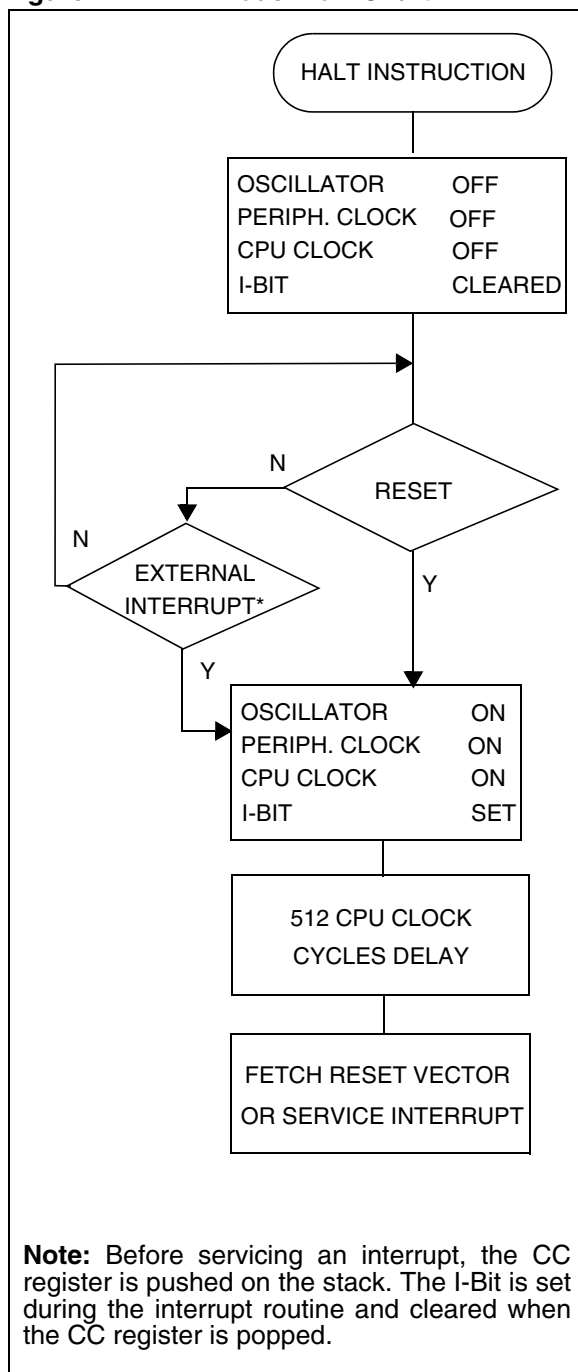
HALT INSTRUCTION

| | |
|---|---|
| OSCILLATOR | OFF |
| PERIPH. CLOCK | OFF |
| CPU CLOCK | OFF |
| I-BIT | CLEARED |

RESET

N

Y

EXTERNAL INTERRUPT*

N

Y

| | |
|---|---|
| OSCILLATOR | ON |
| PERIPH. CLOCK | ON |
| CPU CLOCK | ON |
| I-BIT | SET |

512 CPU CLOCK CYCLES DELAY

FETCH RESET VECTOR OR SERVICE INTERRUPT

**Note:** Before servicing an interrupt, the CC register is pushed on the stack. The I-Bit is set during the interrupt routine and cleared when the CC register is popped.